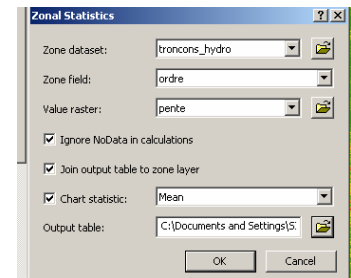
Zonal Statistics

?| X

Zone dataset: troncons_hydro

Zone field: ordre

Value raster: pente

Ignore NoData in calculations

Join output table to zone layer

Chart statistic: Mean

Output table: C:\Documents and Settings\S.

OK Cancel